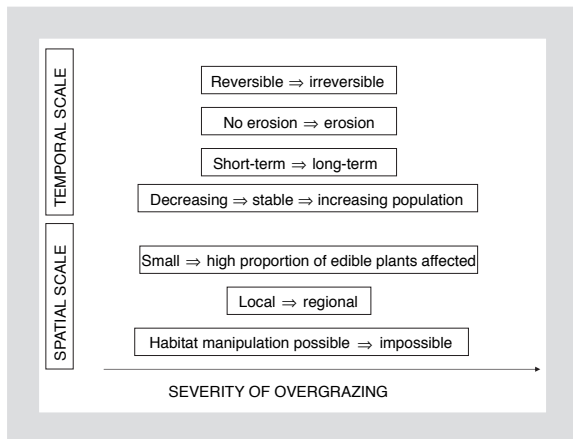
TEMPORAL SCALE

Reversible $\Rightarrow$ irreversible

No erosion $\Rightarrow$ erosion

Short-term $\Rightarrow$ long-term

Decreasing $\Rightarrow$ stable $\Rightarrow$ increasing population

SPATIAL SCALE

Small $\Rightarrow$ high proportion of edible plants affected

Local $\Rightarrow$ regional

Habitat manipulation possible $\Rightarrow$ impossible

SEVERITY OF OVERGRAZING